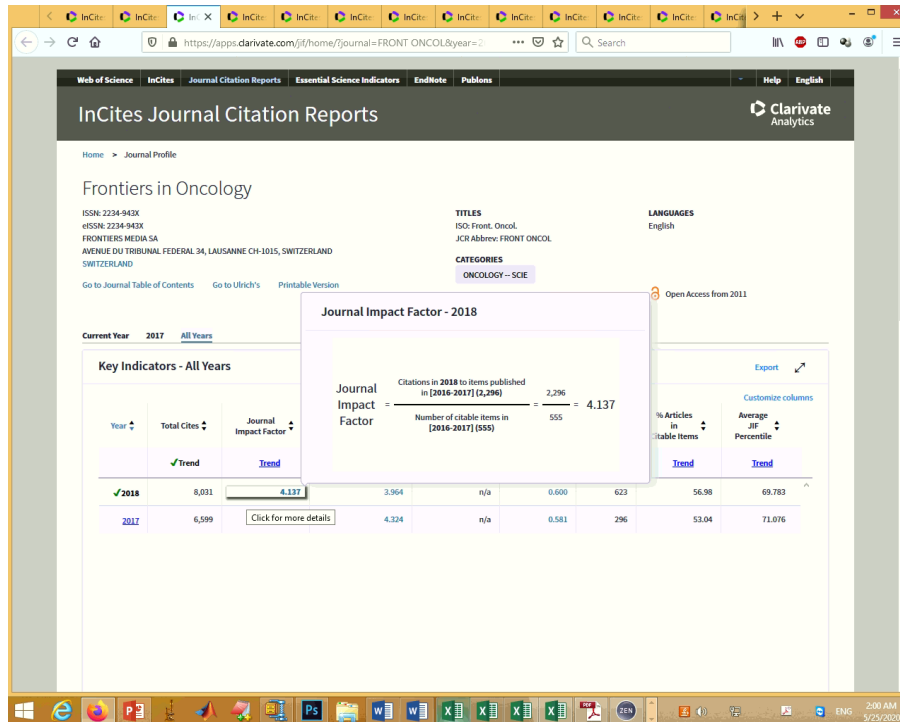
InCites InCites InC X InCites InCites InCites InCites InCites InCites InCites InCites InCites InCites InCit

https://apps.clarivate.com/jif/home/?journal=FRONT ONCOL&year=2

Search

Web of Science InCites Journal Citation Reports Essential Science Indicators EndNote Publons Help English

InCites Journal Citation Reports

Clarivate Analytics

Home > Journal Profile

Frontiers in Oncology

ISSN: 2234-943X
eISSN: 2234-943X
FRONTIERS MEDIA SA
AVENUE DU TRIBUNAL FEDERAL 34, LAUSANNE CH-1015, SWITZERLAND
SWITZERLAND

TITLES
ISO: Front. Oncol.
JCR Abbrev: FRONT ONCOL

CATEGORIES
ONCOLOGY -- SCIE

LANGUAGES
English

Go to Journal Table of Contents Go to Ulrich's Printable Version

Open Access from 2011

Journal Impact Factor - 2018

Journal Impact Factor $= \frac{\text{Citations in 2018 to items published in [2016-2017] (2,296)}}{\text{Number of citable items in [2016-2017] (555)}} = \frac{2,296}{555} = 4.137$

Current Year 2017 All Years

Key Indicators - All Years

Export

Customize columns

| Year | Total Cites | Journal Impact Factor | | | | | % Articles in Citable Items | Average JIF Percentile |
|---|---|---|---|---|---|---|---|---|
| | ✓Trend | Trend | | | | | Trend | Trend |
| ✓2018 | 8,031 | 4.137 | 3.964 | n/a | 0.600 | 623 | 56.98 | 69.783 |
| 2017 | 6,599 | Click for more details | 4.324 | n/a | 0.581 | 296 | 53.04 | 71.076 |

ENG 2:00 AM 5/25/2020